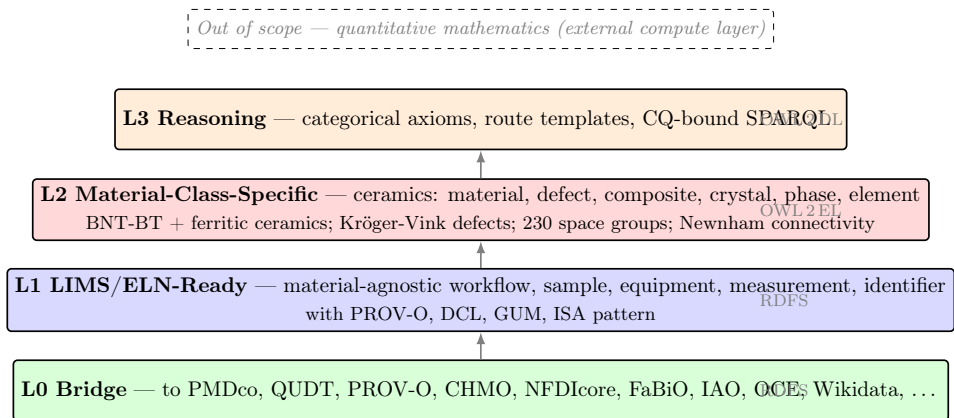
Out of scope — quantitative mathematics (external compute layer)

**L3 Reasoning** — categorical axioms, route templates, CQ-bound SPARQL OWL DL

**L2 Material-Class-Specific** — ceramics: material, defect, composite, crystal, phase, element
BNT-BT + ferritic ceramics; Kröger-Vink defects; 230 space groups; Newnham connectivity
OWL 2 EL

**L1 LIMS/ELN-Ready** — material-agnostic workflow, sample, equipment, measurement, identifier
with PROV-O, DCL, GUM, ISA pattern
RDFS

**L0 Bridge** — to PMDco, QUDT, PROV-O, CHMO, NFDIcore, FaBiO, IAO, OCE, Wikidata, . . .
SKOS